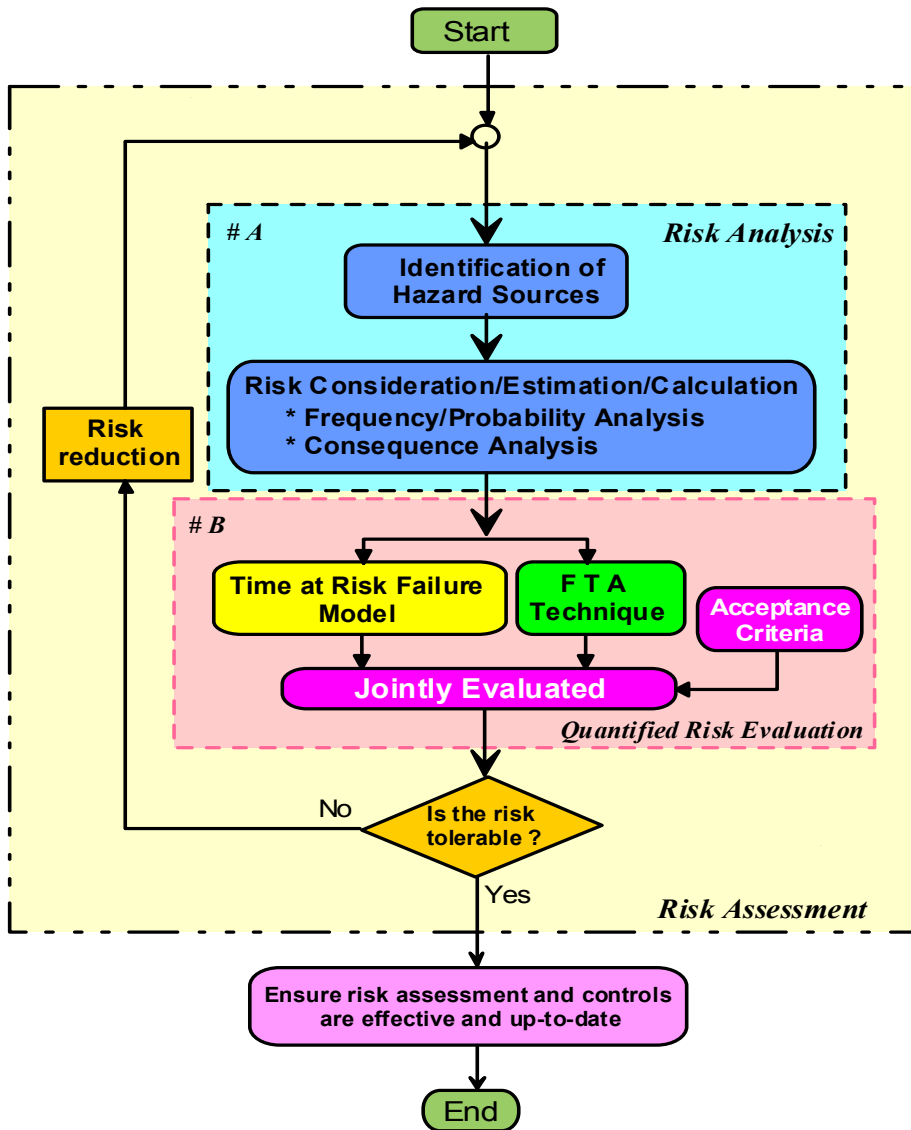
Start

# A

Risk Analysis

Identification of Hazard Sources

Risk Consideration/Estimation/Calculation
* Frequency/Probability Analysis
* Consequence Analysis

Risk reduction

# B

Time at Risk Failure Model

F T A Technique

Acceptance Criteria

Jointly Evaluated

Quantified Risk Evaluation

No

Is the risk tolerable ?

Yes

Risk Assessment

Ensure risk assessment and controls are effective and up-to-date

End